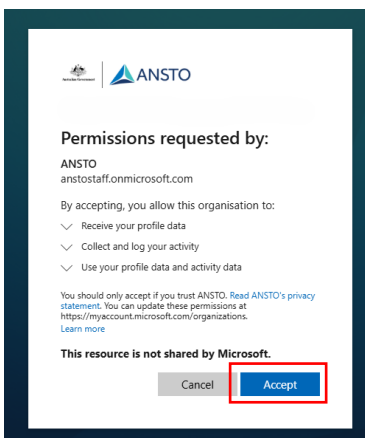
Australian Government

ANSTO

Permissions requested by:

ANSTO
anstostaff.onmicrosoft.com

By accepting, you allow this organisation to:

Receive your profile data

Collect and log your activity

Use your profile data and activity data

You should only accept if you trust ANSTO. Read ANSTO's privacy statement. You can update these permissions at https://myaccount.microsoft.com/organizations.
Learn more

This resource is not shared by Microsoft.

Cancel

Accept